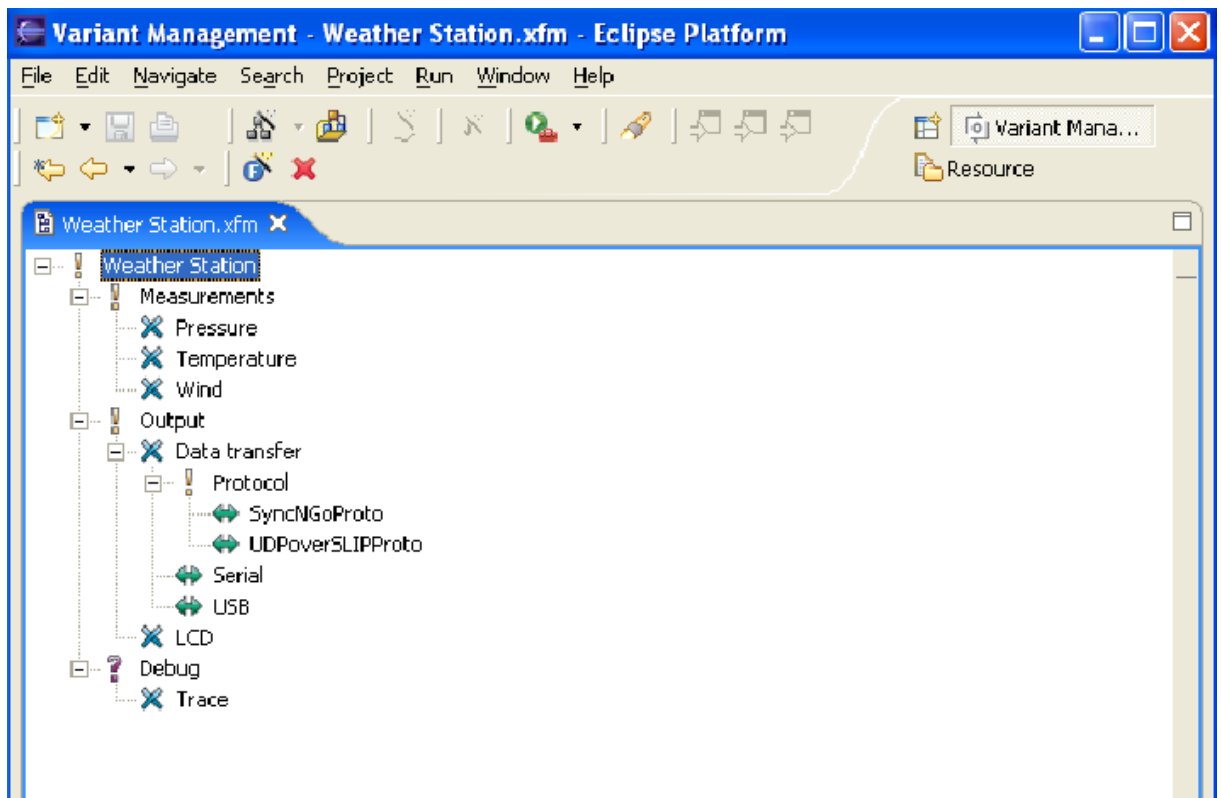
Variant Management - Weather Station.xfm - Eclipse Platform

File Edit Navigate Search Project Run Window Help

Variant Mana...
Resource

Weather Station.xfm

Weather Station
Measurements
Pressure
Temperature
Wind
Output
Data transfer
Protocol
SyncNGoProto
UDPoverSLIPProto
Serial
USB
LCD
Debug
Trace